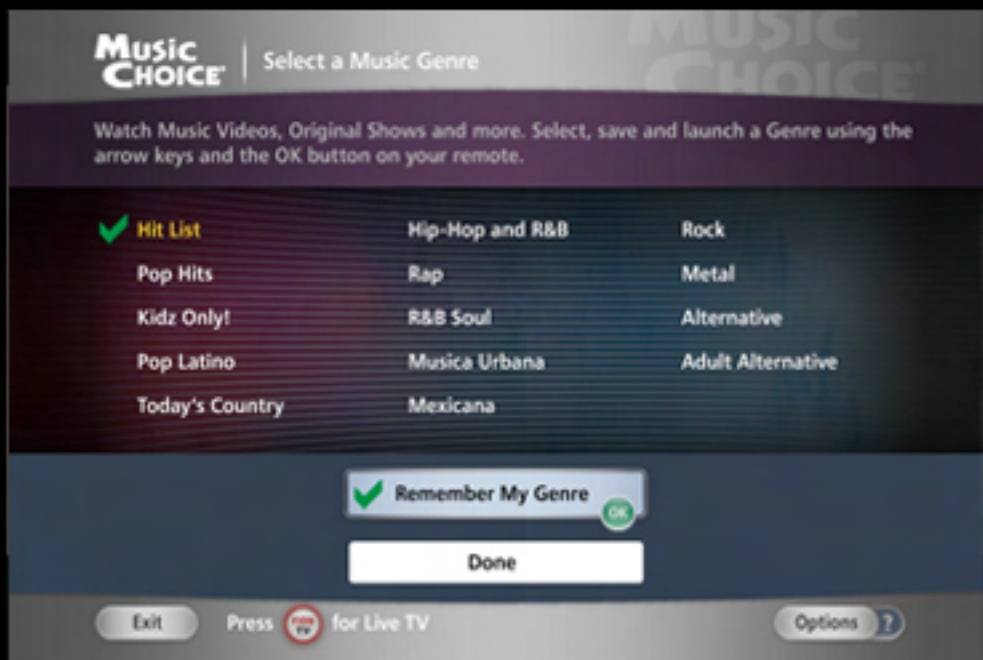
MUSIC CHOICE | Select a Music Genre

MUSIC CHOICE

Watch Music Videos, Original Shows and more. Select, save and launch a Genre using the arrow keys and the OK button on your remote.

Hit List
Pop Hits
Kidz Only!
Pop Latino
Today's Country

Hip-Hop and R&B
Rap
R&B Soul
Musica Urbana
Mexicana

Rock
Metal
Alternative
Adult Alternative

Remember My Genre
OK

Done

Exit
Press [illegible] for Live TV
Options ?